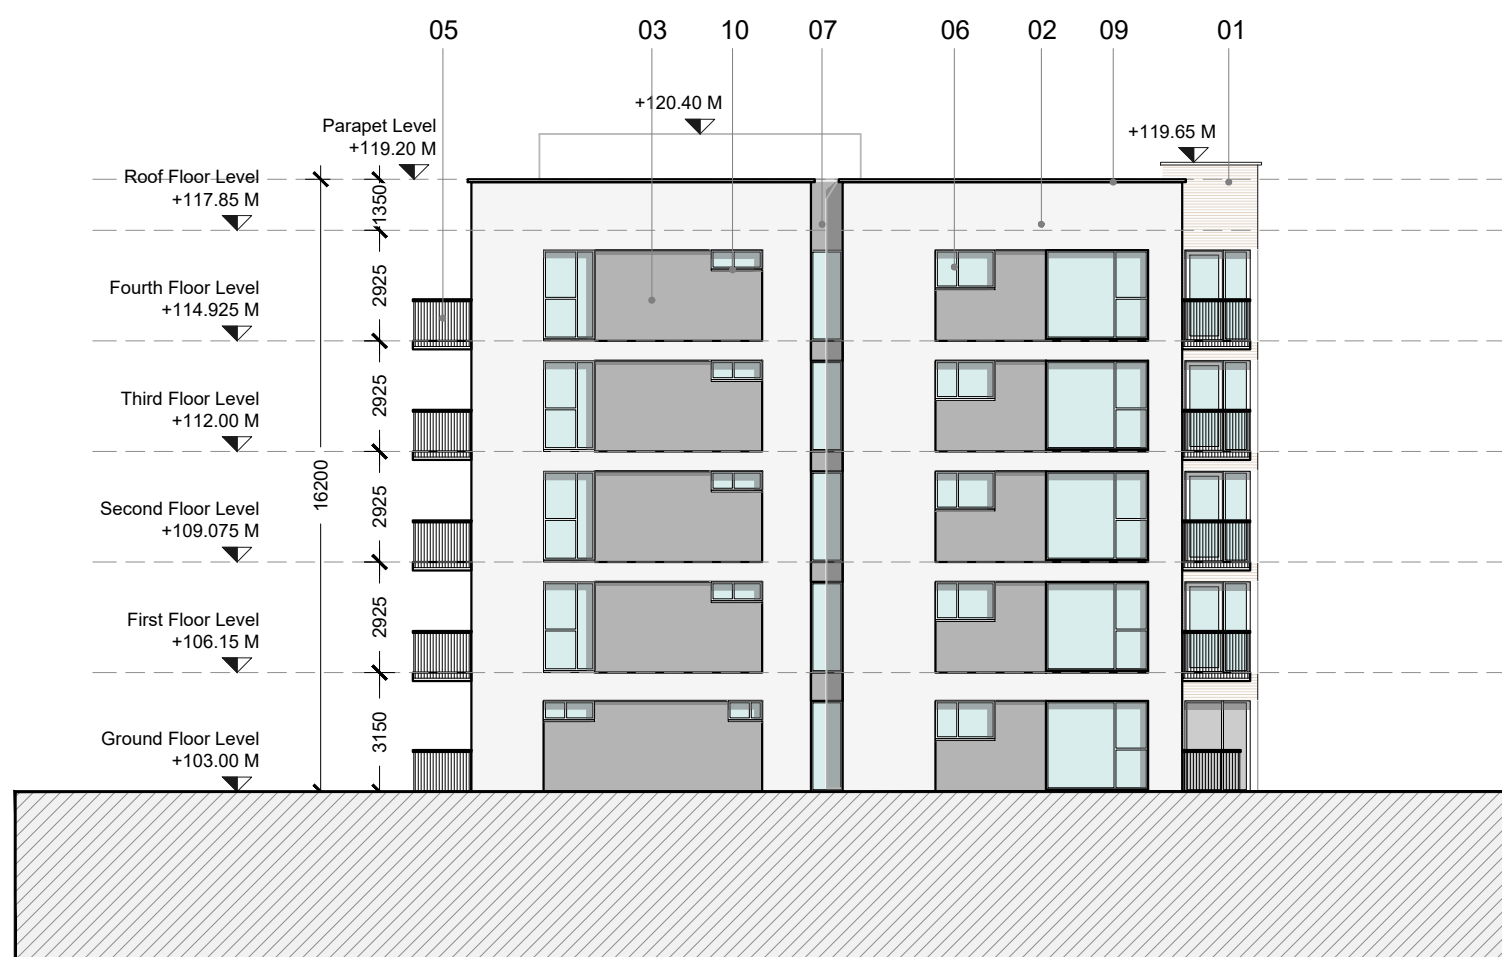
05 03 10 07 06 02 09 01

+120.40 M

Parapet Level
+119.20 M

+119.65 M

Roof Floor Level
+117.85 M

1350

Fourth Floor Level
+114.925 M

2925

Third Floor Level
+112.00 M

2925

16200

Second Floor Level
+109.075 M

2925

First Floor Level
+106.15 M

2925

Ground Floor Level
+103.00 M

3150